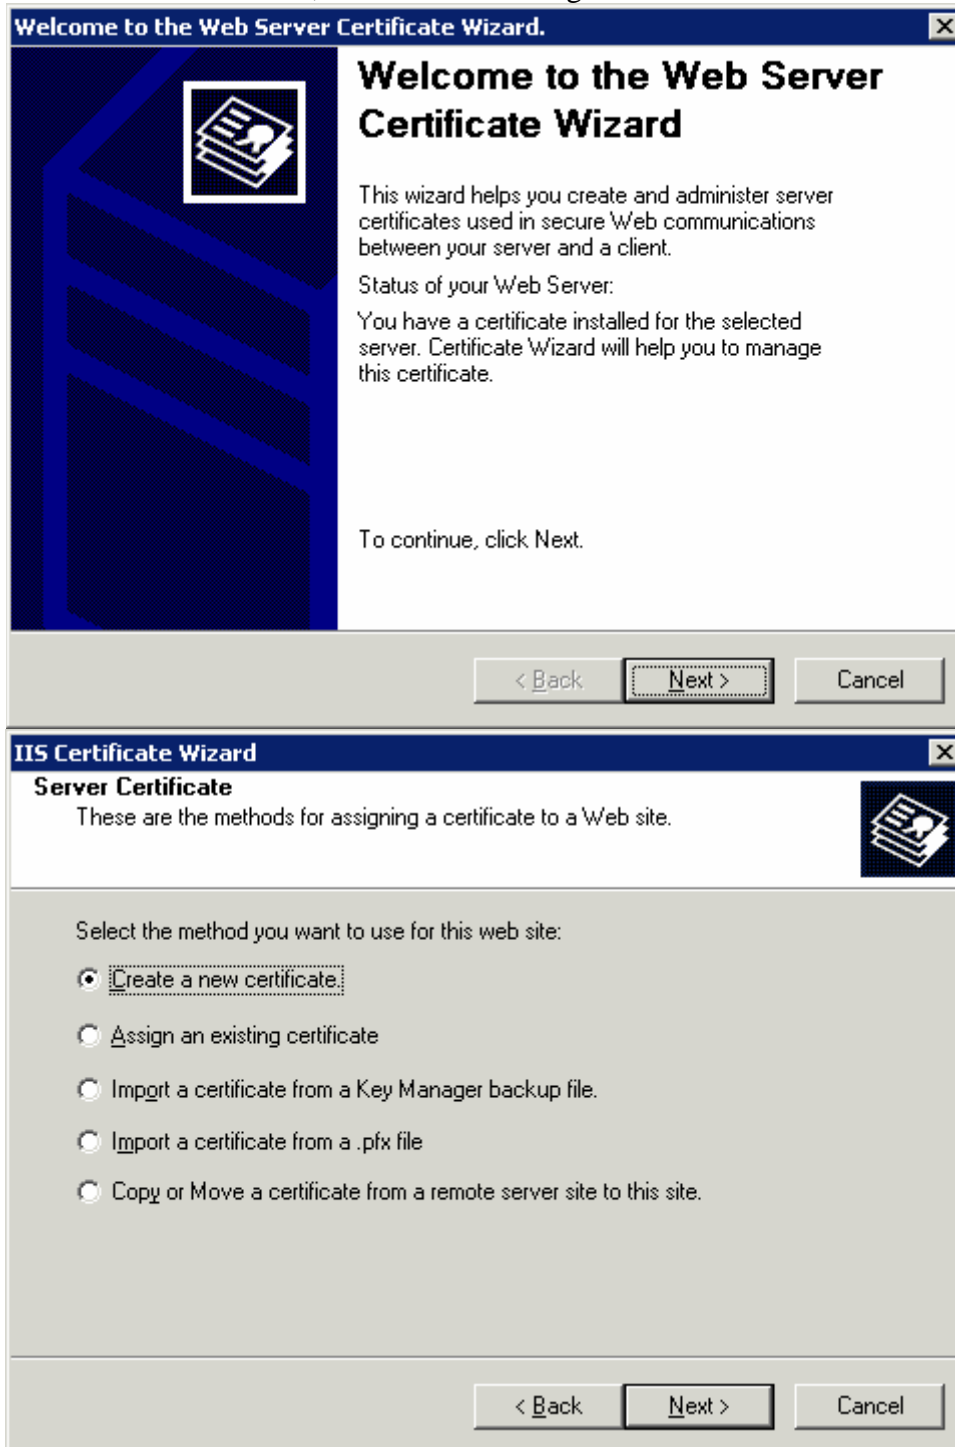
Welcome to the Web Server Certificate Wizard.

Welcome to the Web Server Certificate Wizard

This wizard helps you create and administer server certificates used in secure Web communications between your server and a client.

Status of your Web Server:

You have a certificate installed for the selected server. Certificate Wizard will help you to manage this certificate.

To continue, click Next.

< Back Next > Cancel

IIS Certificate Wizard

Server Certificate

These are the methods for assigning a certificate to a Web site.

Select the method you want to use for this web site:

Create a new certificate.

Assign an existing certificate

Import a certificate from a Key Manager backup file.

Import a certificate from a .pfx file

Copy or Move a certificate from a remote server site to this site.

< Back Next > Cancel